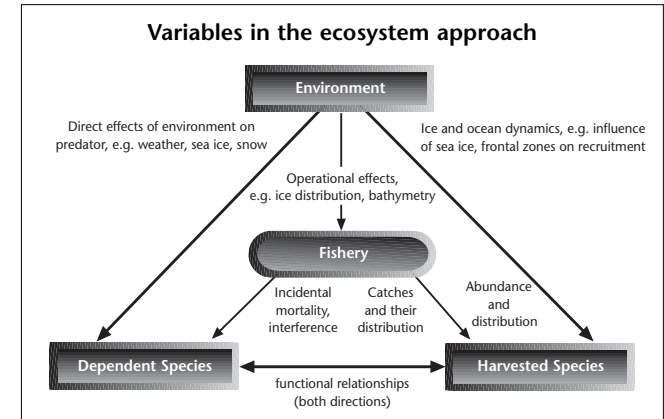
Variables in the ecosystem approach

Environment

Direct effects of environment on predator, e.g. weather, sea ice, snow

Operational effects, e.g. ice distribution, bathymetry

Ice and ocean dynamics, e.g. influence of sea ice, frontal zones on recruitment

Fishery

Incidental mortality, interference

Catches and their distribution

Abundance and distribution

Dependent Species

functional relationships (both directions)

Harvested Species